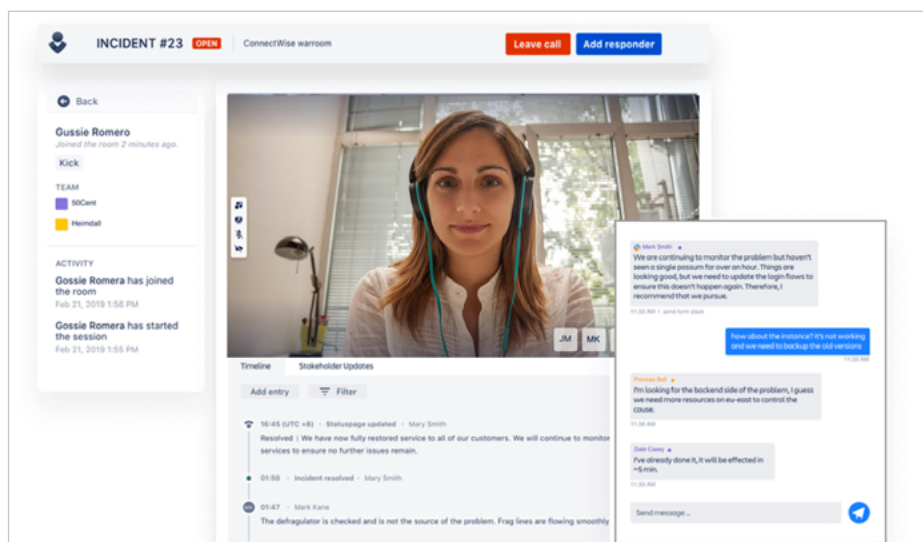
INCIDENT #23 OPEN ConnectWise warroom

Leave call Add responder

Back

Gussie Romero
Joined the room 2 minutes ago.

Kick

TEAM
50Cent
Heimdall

ACTIVITY
Gossie Romera has joined the room
Feb 21, 2019 1:56 PM

Gossie Romera has started the session
Feb 21, 2019 1:55 PM

JM MK

Timeline Stakeholder Updates

Add entry Filter

16:45 (UTC +8) · Statuspage updated · Mary Smith
Resolved | We have now fully restored service to all of our customers. We will continue to monitor services to ensure no further issues remain.

01:50 · Incident resolved · Mary Smith

01:47 · Mark Kane
The defragulator is checked and is not the source of the problem. Frag lines are flowing smoothly

Mark Smith
We are continuing to monitor the problem but haven't seen a single possum for over an hour. Things are looking good, but we need to update the login flows to ensure this doesn't happen again. Therefore, I recommend that we pursue.
11:33 AM · send from slack

how about the instance? it's not working and we need to backup the old versions
11:33 AM

Pranav Bell
I'm looking for the backend side of the problem, I guess we need more resources on eu-east to control the cause.
11:36 AM

Dale Casey
I've already done it, it will be effected in ~5 min.
11:33 AM

Send message ...